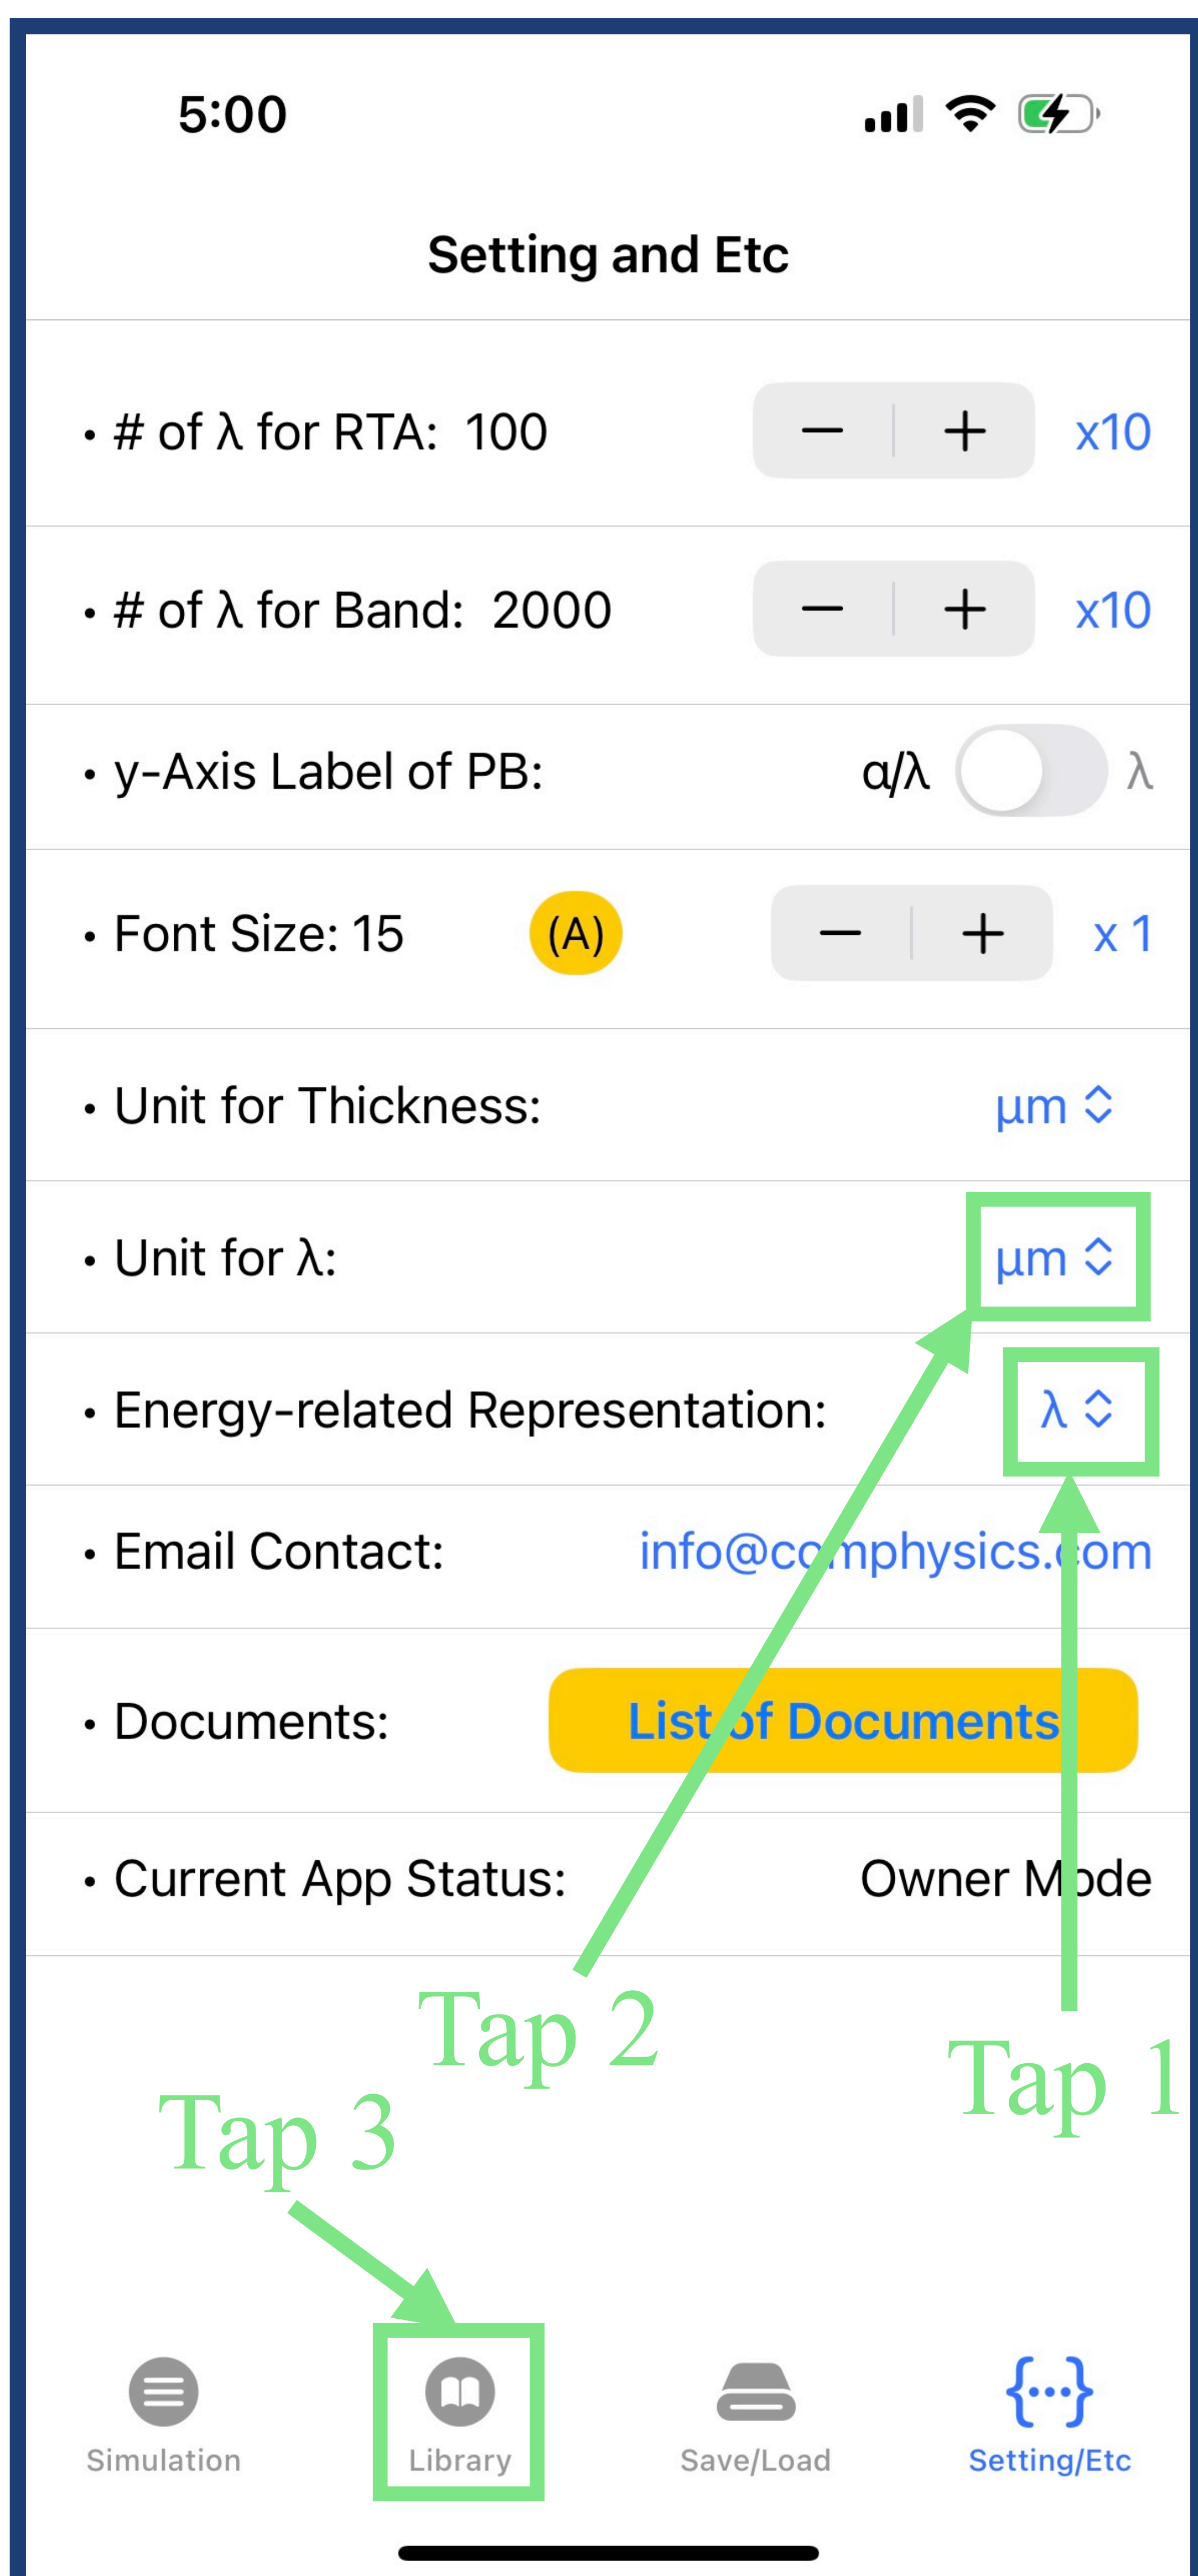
5:00

Setting and Etc

• # of λ for RTA: 100 − + x10

• # of λ for Band: 2000 − + x10

• y-Axis Label of PB: α/λ λ

• Font Size: 15 (A) − + x 1

• Unit for Thickness: μm

• Unit for λ: μm

• Energy-related Representation: λ

• Email Contact: info@comphysics.com

• Documents: List of Documents

• Current App Status: Owner Mode

Tap 2

Tap 1

Tap 3

Simulation Library Save/Load Setting/Etc